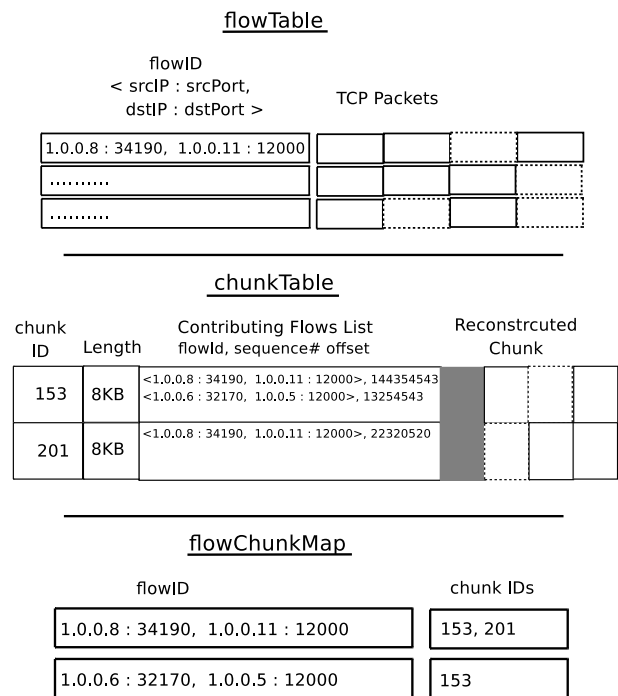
flowTable

flowID
< srcIP : srcPort,
dstIP : dstPort >

TCP Packets

1.0.0.8 : 34190, 1.0.0.11 : 12000

..........

..........

chunkTable

chunk ID

Length

Contributing Flows List
flowId, sequence# offset

Reconstrcuted Chunk

| chunk ID | Length | Contributing Flows List flowId, sequence# offset |
|---|---|---|
| 153 | 8KB | <1.0.0.8 : 34190, 1.0.0.11 : 12000>, 144354543 <1.0.0.6 : 32170, 1.0.0.5 : 12000>, 13254543 |
| 201 | 8KB | <1.0.0.8 : 34190, 1.0.0.11 : 12000>, 22320520 |

flowChunkMap

| flowID | chunk IDs |
|---|---|
| 1.0.0.8 : 34190, 1.0.0.11 : 12000 | 153, 201 |
| 1.0.0.6 : 32170, 1.0.0.5 : 12000 | 153 |